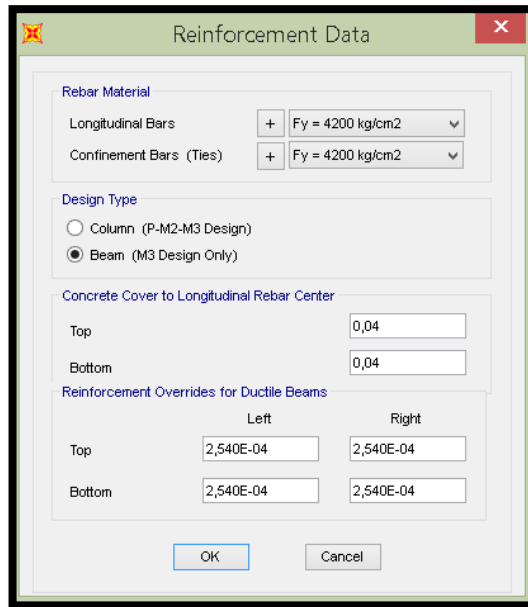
Reinforcement Data

Rebar Material

Longitudinal Bars + Fy = 4200 kg/cm2

Confinement Bars (Ties) + Fy = 4200 kg/cm2

Design Type

Column (P-M2-M3 Design)

Beam (M3 Design Only)

Concrete Cover to Longitudinal Rebar Center

Top 0,04

Bottom 0,04

Reinforcement Overrides for Ductile Beams

| | Left | Right |
|---|---|---|
| Top | 2,540E-04 | 2,540E-04 |
| Bottom | 2,540E-04 | 2,540E-04 |

OK Cancel